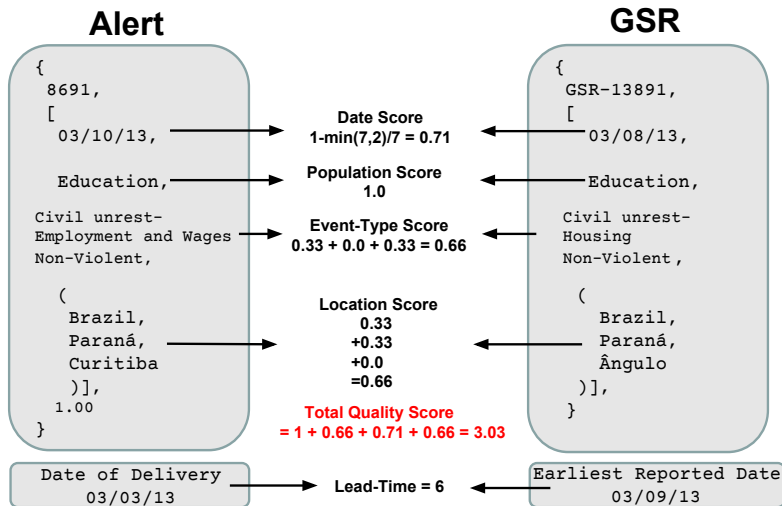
Alert

{
8691,
[
03/10/13,

Education,

Civil unrest-
Employment and Wages
Non-Violent,

(
Brazil,
Paraná,
Curitiba
)],
1.00
}

Date of Delivery
03/03/13

GSR

{
GSR-13891,
[
03/08/13,

Education,

Civil unrest-
Housing
Non-Violent,

(
Brazil,
Paraná,
Ângulo
)],
}

Earliest Reported Date
03/09/13

Date Score
1-min(7,2)/7 = 0.71

Population Score
1.0

Event-Type Score
0.33 + 0.0 + 0.33 = 0.66

Location Score
0.33
+0.33
+0.0
=0.66

Total Quality Score
= 1 + 0.66 + 0.71 + 0.66 = 3.03

Lead-Time = 6